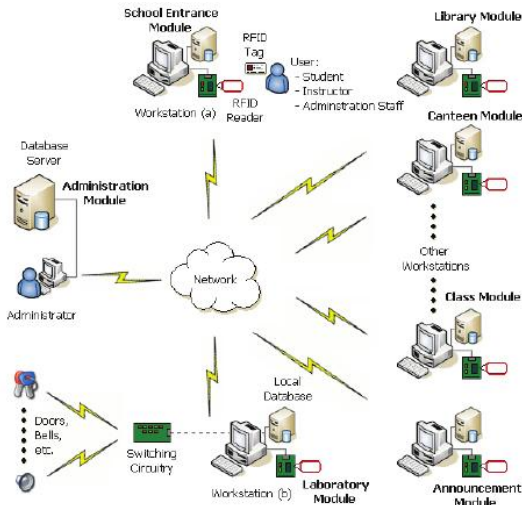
School Entrance Module

RFID Tag

User:
- Student
- Instructor
- Administration Staff

Workstation (a)

RFID Reader

Library Module

Canteen Module

Database Server

Administration Module

Other Workstations

Network

Administrator

Class Module

Local Database

Doors, Bells, etc.

Switching Circuitry

Workstation (b)

Laboratory Module

Announcement Module